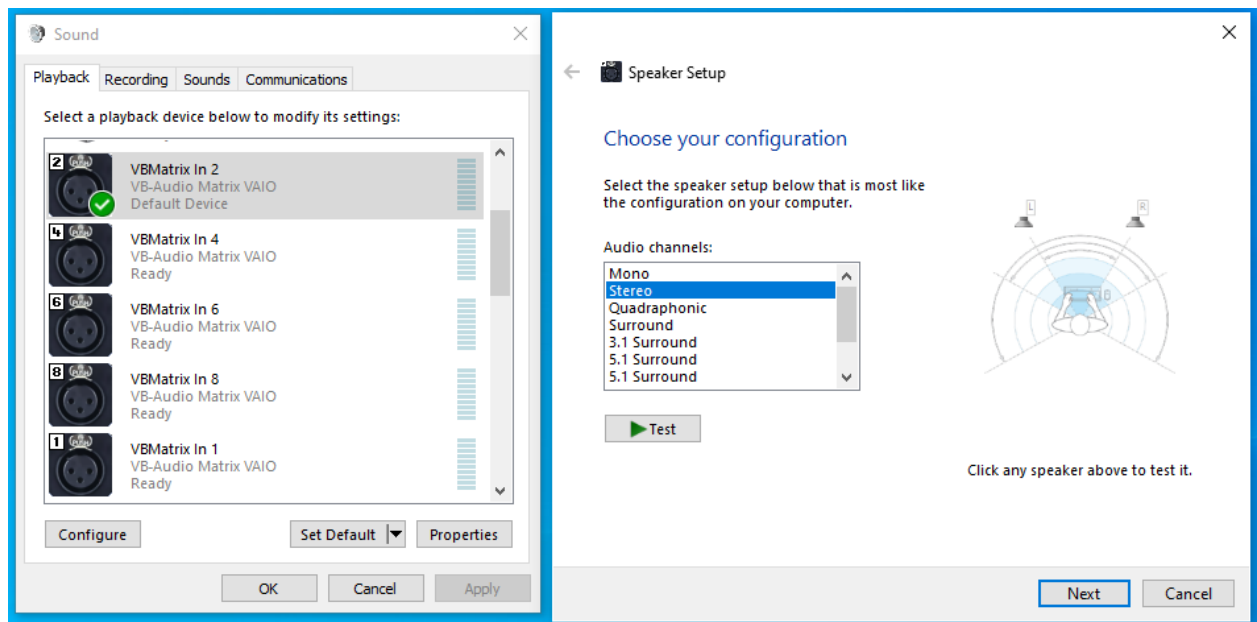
Sound

Playback | Recording | Sounds | Communications

Select a playback device below to modify its settings:

2 VBMatrix In 2
VB-Audio Matrix VAIO
Default Device

4 VBMatrix In 4
VB-Audio Matrix VAIO
Ready

6 VBMatrix In 6
VB-Audio Matrix VAIO
Ready

8 VBMatrix In 8
VB-Audio Matrix VAIO
Ready

1 VBMatrix In 1
VB-Audio Matrix VAIO
Ready

Configure | Set Default | Properties

OK | Cancel | Apply

Speaker Setup

Choose your configuration

Select the speaker setup below that is most like the configuration on your computer.

Audio channels:
Mono
Stereo
Quadraphonic
Surround
3.1 Surround
5.1 Surround
5.1 Surround

Test

L
R

Click any speaker above to test it.

Next | Cancel